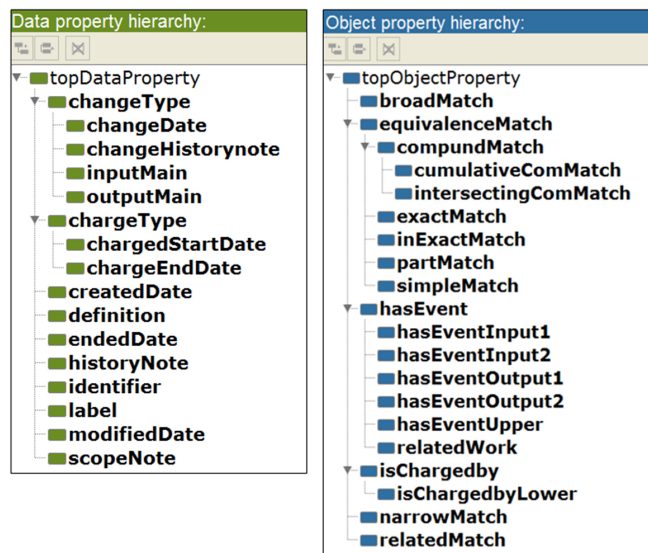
Data property hierarchy:

topDataProperty
changeType
changeDate
changeHistorynote
inputMain
outputMain
chargeType
chargedStartDate
chargeEndDate
createdDate
definition
endedDate
historyNote
identifier
label
modifiedDate
scopeNote

Object property hierarchy:

topObjectProperty
broadMatch
equivalenceMatch
compundMatch
cumulativeComMatch
intersectingComMatch
exactMatch
inExactMatch
partMatch
simpleMatch
hasEvent
hasEventInput1
hasEventInput2
hasEventOutput1
hasEventOutput2
hasEventUpper
relatedWork
isChargedby
isChargedbyLower
narrowMatch
relatedMatch